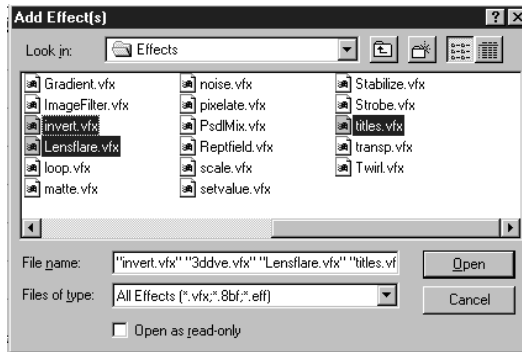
Add Effect(s)

?

X

Look in:

Effects

Gradient.vfx

ImageFilter.vfx

invert.vfx

Lensflare.vfx

loop.vfx

matte.vfx

noise.vfx

pixelate.vfx

PsdlMix.vfx

Reptfield.vfx

scale.vfx

setvalue.vfx

Stabilize.vfx

Strobe.vfx

titles.vfx

transp.vfx

Twirl.vfx

File name:

"invert.vfx" "3ddve.vfx" "Lensflare.vfx" "titles.vf

Open

Files of type:

All Effects (*.vfx;*.8bf;*.eff)

Cancel

Open as read-only